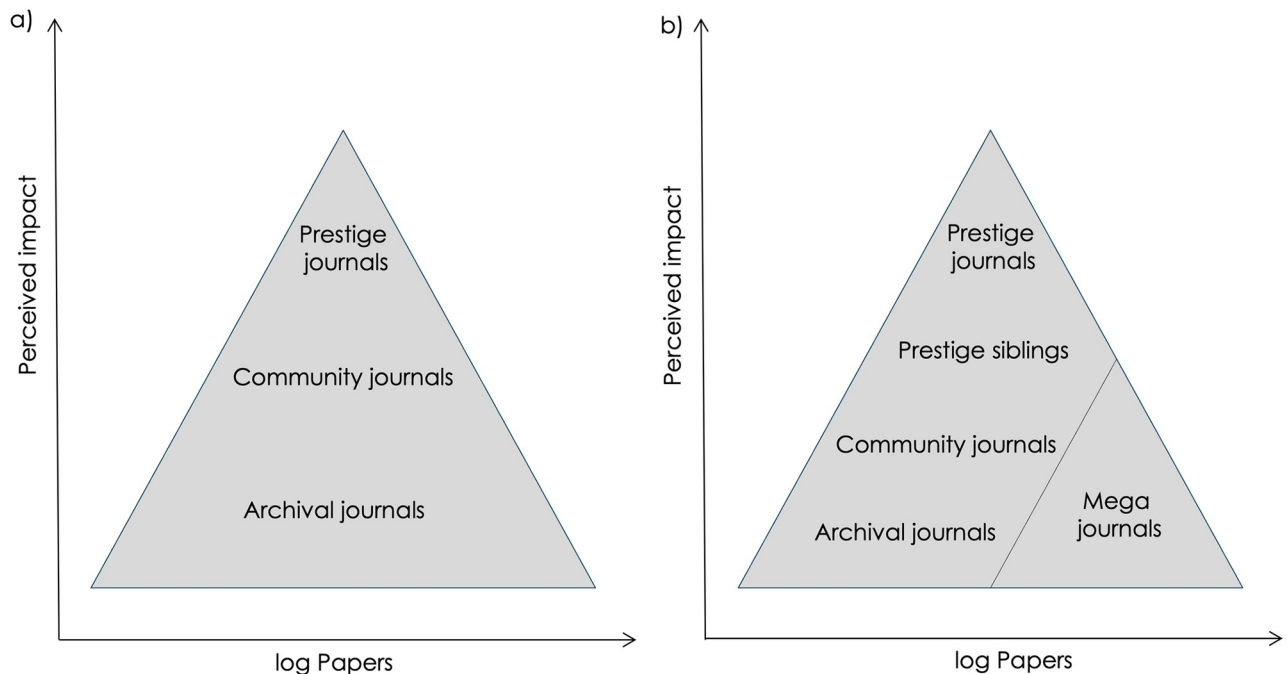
a)

Perceived impact

Prestige journals

Community journals

Archival journals

log Papers

b)

Perceived impact

Prestige journals

Prestige siblings

Community journals

Archival journals

Mega journals

log Papers